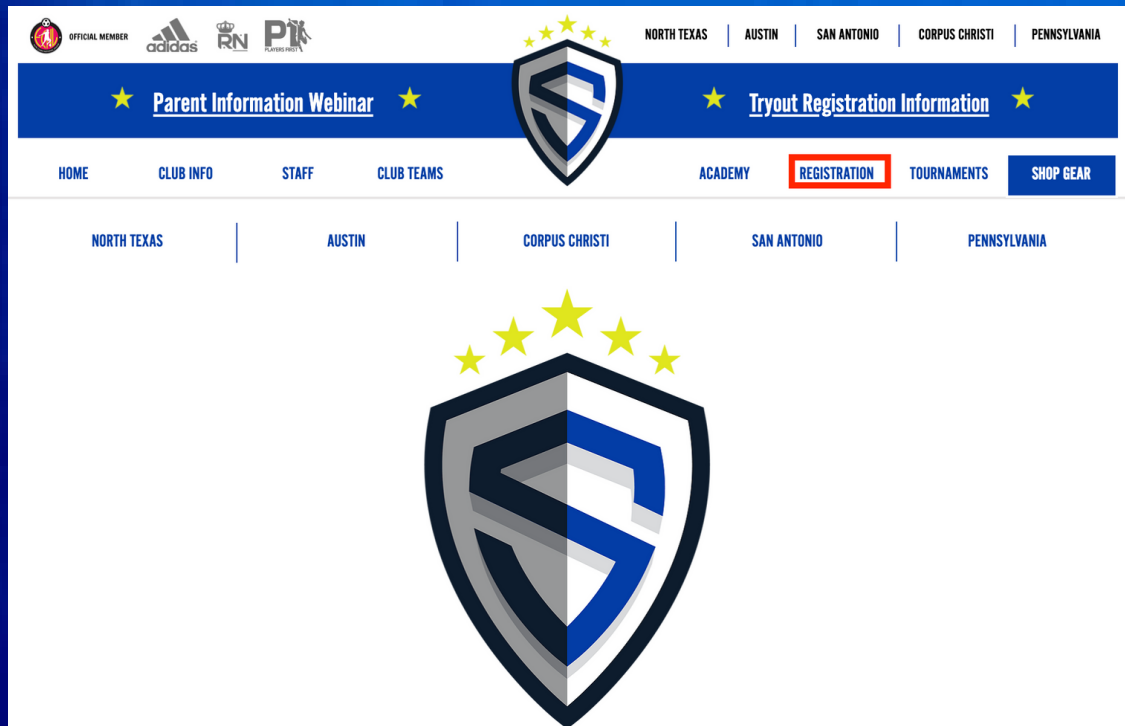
OFFICIAL MEMBER adidas RN P1 PLAYERS FIRST

NORTH TEXAS | AUSTIN | SAN ANTONIO | CORPUS CHRISTI | PENNSYLVANIA

★ Parent Information Webinar ★

★ Tryout Registration Information ★

HOME CLUB INFO STAFF CLUB TEAMS ACADEMY REGISTRATION TOURNAMENTS SHOP GEAR

NORTH TEXAS | AUSTIN | CORPUS CHRISTI | SAN ANTONIO | PENNSYLVANIA